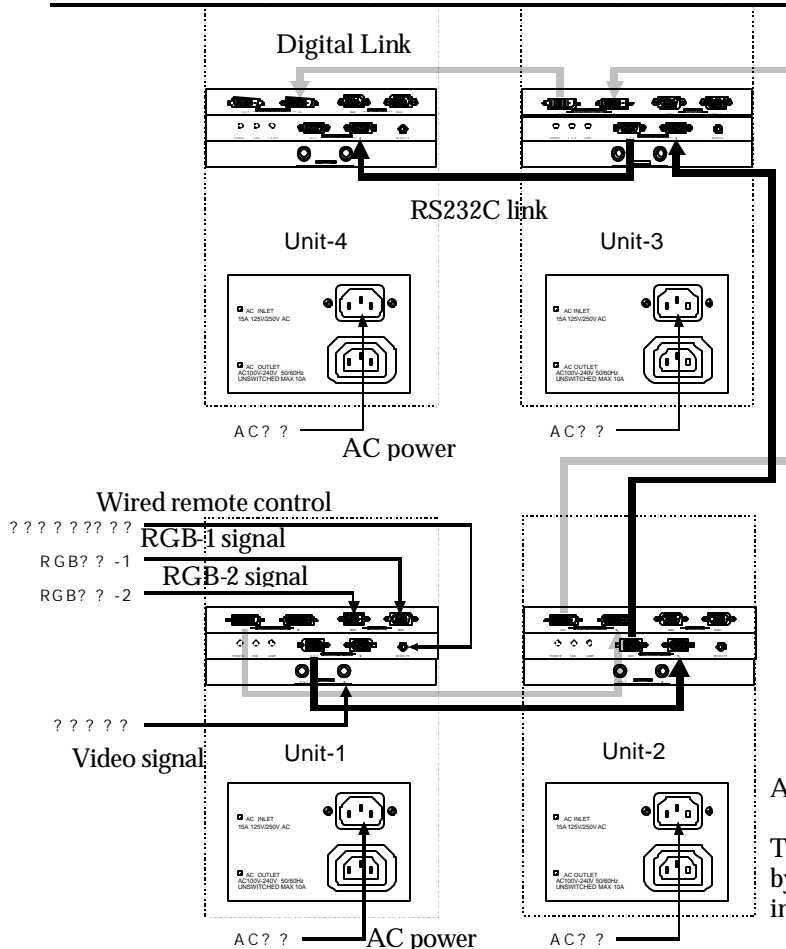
Digital Link

RS232C link

Unit-4

Unit-3

AC INLET
15A 125V/250V AC

AC OUTLET
AC100V-240V 50/60Hz
UNSWITCHED MAX 10A

AC INLET
15A 125V/250V AC

AC OUTLET
AC100V-240V 50/60Hz
UNSWITCHED MAX 10A

AC? ?

AC power

AC? ?

Wired remote control

? ? ? ? ? ? ?? ? ?

RGB-1 signal

RGB? ? -1

RGB-2 signal

RGB? ? -2

? ? ? ? ?

Video signal

Unit-1

Unit-2

AC INLET
15A 125V/250V AC

AC OUTLET
AC100V-240V 50/60Hz
UNSWITCHED MAX 10A

AC INLET
15A 125V/250V AC

AC OUTLET
AC100V-240V 50/60Hz
UNSWITCHED MAX 10A

A

T
by
in

AC? ?

AC power

AC? ?